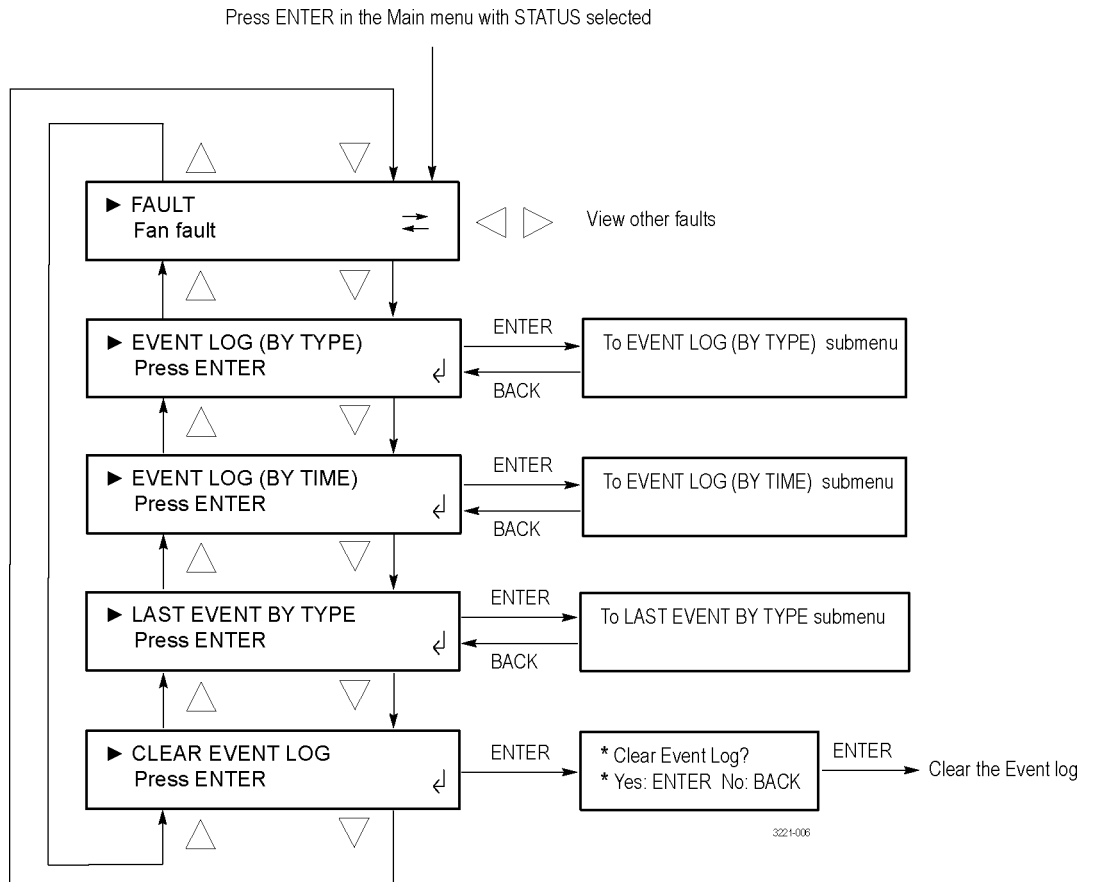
Press ENTER in the Main menu with STATUS selected

► FAULT
Fan fault

View other faults

► EVENT LOG (BY TYPE)
Press ENTER

ENTER

BACK

To EVENT LOG (BY TYPE) submenu

► EVENT LOG (BY TIME)
Press ENTER

ENTER

BACK

To EVENT LOG (BY TIME) submenu

► LAST EVENT BY TYPE
Press ENTER

ENTER

BACK

To LAST EVENT BY TYPE submenu

► CLEAR EVENT LOG
Press ENTER

ENTER

* Clear Event Log?
* Yes: ENTER No: BACK

ENTER

Clear the Event log

3221-006